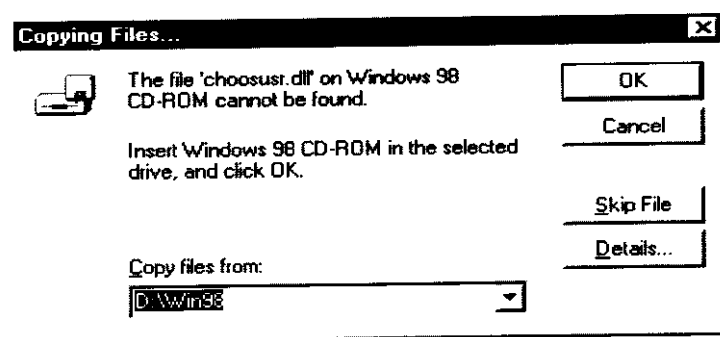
Copying Files...

The file 'choosusr.dll' on Windows 98 CD-ROM cannot be found.

Insert Windows 98 CD-ROM in the selected drive, and click OK.

OK

Cancel

Skip File

Details...

Copy files from:

D:\Win98